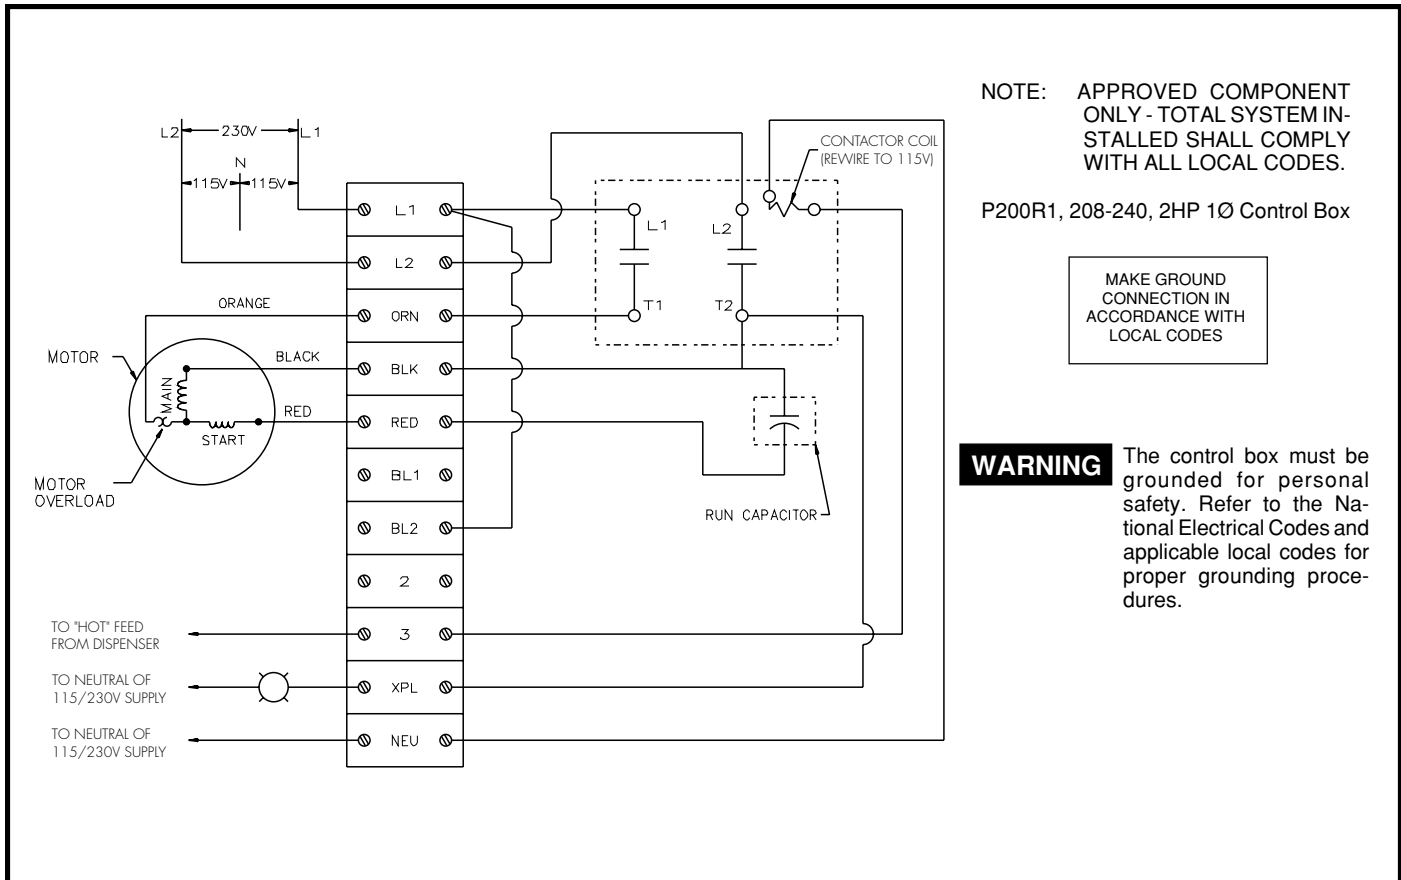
L2 230V L1
N
115V 115V

CONTACTOR COIL
(REWIRE TO 115V)

L1
L2
ORN
BLK
RED
BL1
BL2
2
3
XPL
NEU

L1
L2
T1
T2

ORANGE
MOTOR
BLACK
MAIN
RED
START
MOTOR OVERLOAD

RUN CAPACITOR

TO "HOT" FEED FROM DISPENSER
TO NEUTRAL OF 115/230V SUPPLY
TO NEUTRAL OF 115/230V SUPPLY

NOTE: APPROVED COMPONENT ONLY - TOTAL SYSTEM INSTALLED SHALL COMPLY WITH ALL LOCAL CODES.

P200R1, 208-240, 2HP 1Ø Control Box

MAKE GROUND CONNECTION IN ACCORDANCE WITH LOCAL CODES

WARNING The control box must be grounded for personal safety. Refer to the National Electrical Codes and applicable local codes for proper grounding procedures.